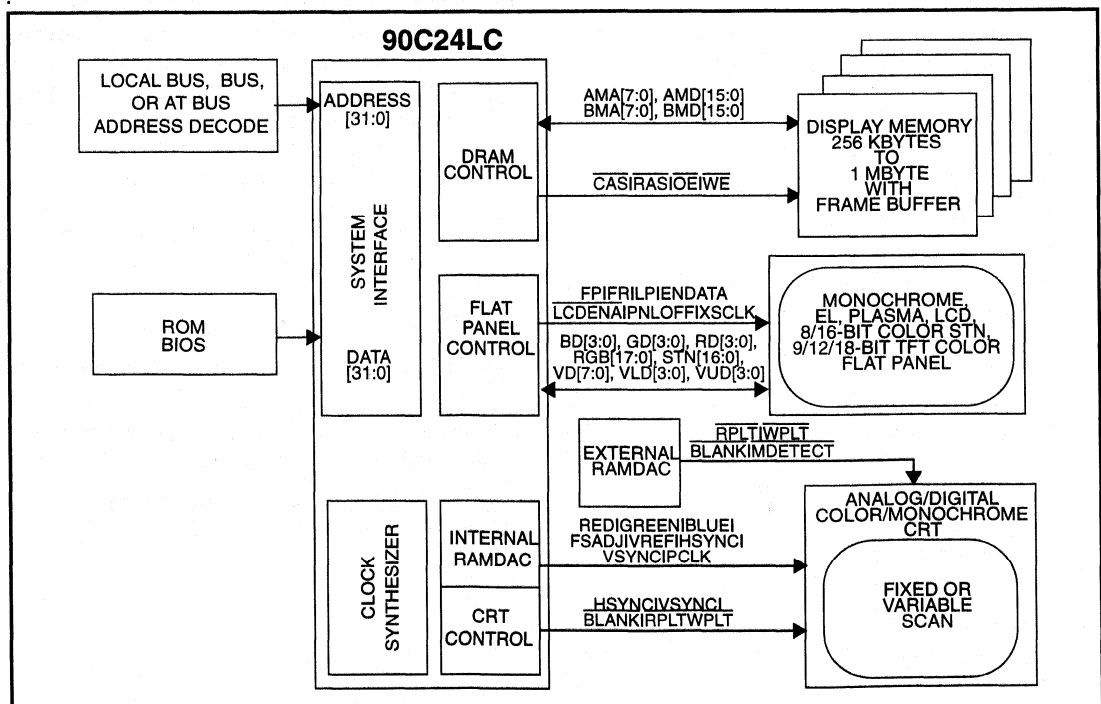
90C24LC

LOCAL BUS, BUS, OR AT BUS ADDRESS DECODE

ADDRESS [31:0]

SYSTEM INTERFACE

DATA [31:0]

ROM BIOS

DRAM CONTROL

AMA[7:0], AMD[15:0]
BMA[7:0], BMD[15:0]

$\overline{CAS}$I$\overline{RAS}$I$\overline{OE}$I$\overline{WE}$

DISPLAY MEMORY 256 KBYTES TO 1 MBYTE WITH FRAME BUFFER

FLAT PANEL CONTROL

FPIFRILPIENDATA
LCDENAIPNLOFFIXSCLK

BD[3:0], GD[3:0], RD[3:0], RGB[17:0], STN[16:0], VD[7:0], VLD[3:0], VUD[3:0]

MONOCHROME, EL, PLASMA, LCD, 8/16-BIT COLOR STN, 9/12/18-BIT TFT COLOR FLAT PANEL

EXTERNAL RAMDAC

$\overline{RPLT}$I$\overline{WPLT}$
BLANKIMDETECT

CLOCK SYNTHESIZER

INTERNAL RAMDAC

REDIGREENIBLUEI
FSADJIVREFIHSYNCI
VSYNCIPCLK

CRT CONTROL

HSYNCIVSYNCI
BLANKIRPLTWPLT

ANALOG/DIGITAL COLOR/MONOCHROME CRT

FIXED OR VARIABLE SCAN